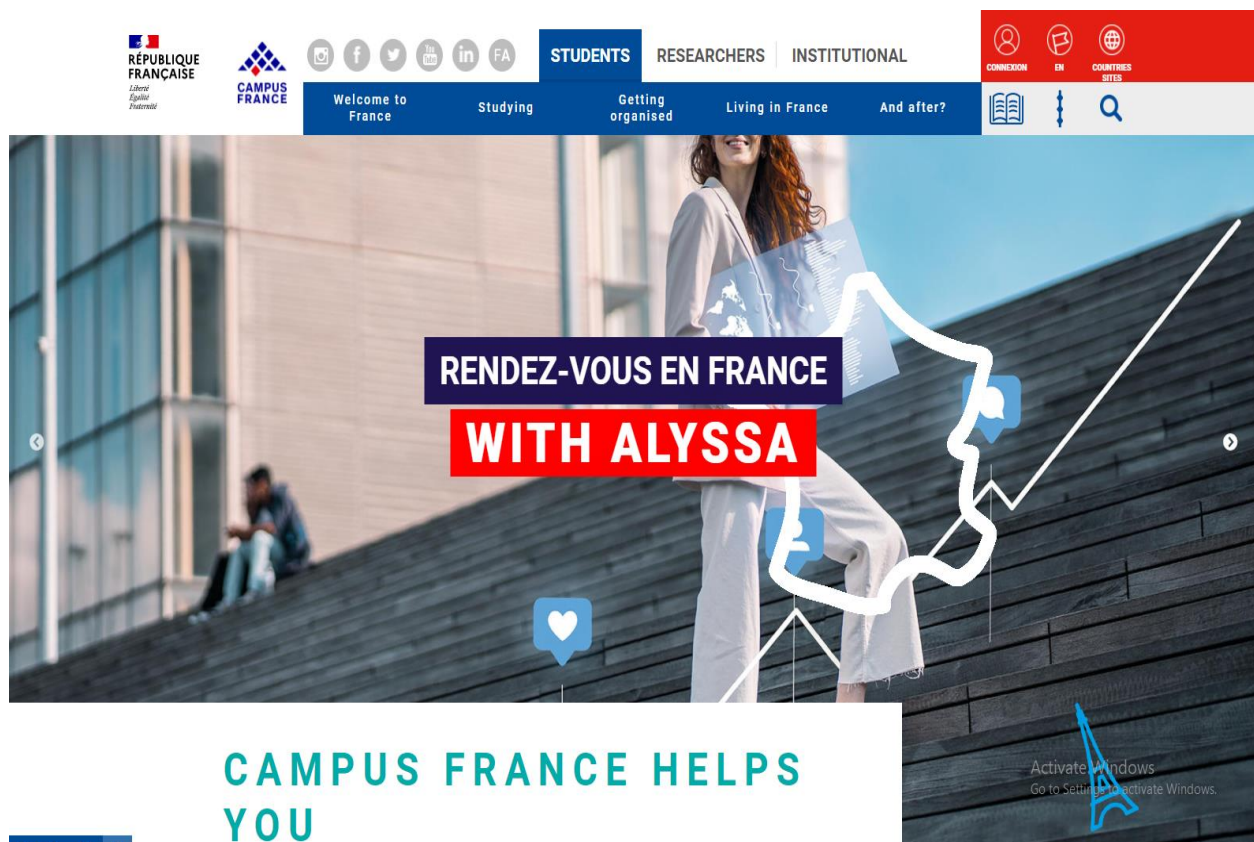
RÉPUBLIQUE FRANÇAISE
Liberté
Égalité
Fraternité

CAMPUS FRANCE

FA

STUDENTS RESEARCHERS INSTITUTIONAL

CONNEXION EN COUNTRIES SITES

Welcome to France
Studying
Getting organised
Living in France
And after?

RENDEZ-VOUS EN FRANCE
WITH ALYSSA

CAMPUS FRANCE HELPS YOU

Activate Windows
Go to Settings to activate Windows.